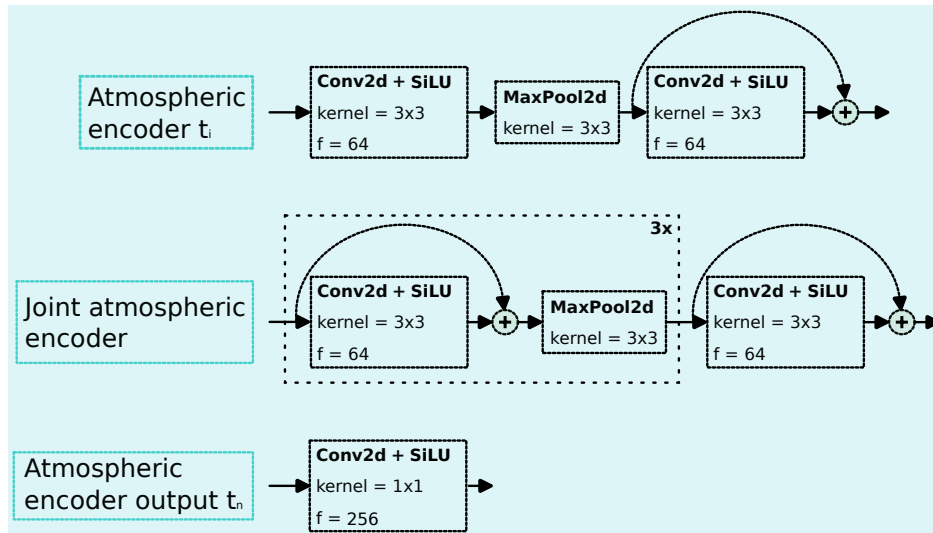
Atmospheric encoder $t_i$

**Conv2d + SiLU**
kernel = 3x3
f = 64

**MaxPool2d**
kernel = 3x3

**Conv2d + SiLU**
kernel = 3x3
f = 64

Joint atmospheric encoder

3x

**Conv2d + SiLU**
kernel = 3x3
f = 64

**MaxPool2d**
kernel = 3x3

**Conv2d + SiLU**
kernel = 3x3
f = 64

Atmospheric encoder output $t_n$

**Conv2d + SiLU**
kernel = 1x1
f = 256